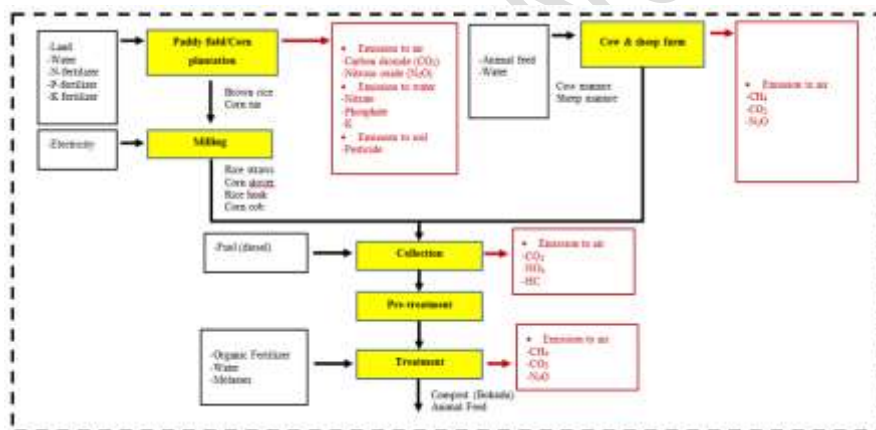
-Land
-Water
-N-fertilizer
-P-fertilizer
-K fertilizer

Paddy field/Corn plantation

Brown rice
Corn ear

• Emission to air
-Carbon dioxide ($CO_2$)
-Nitrous oxide ($N_2O$)
• Emission to water
-Nitrate
-Phosphate
-K
• Emission to soil
-Pesticide

-Animal feed
-Water

Cow & sheep farm

Cow manure
Sheep manure

• Emission to air
-$CH_4$
-$CO_2$
-$N_2O$

-Electricity

Milling

Rice straws
Corn stover
Rice husk
Corn cob

-Fuel (diesel)

Collection

• Emission to air
-$CO_2$
-$NO_x$
-HC

Pre-treatment

-Organic Fertilizer
-Water
-Molasses

Treatment

• Emission to air
-$CH_4$
-$CO_2$
-$N_2O$

Compost (Bokashi)
Animal Feed